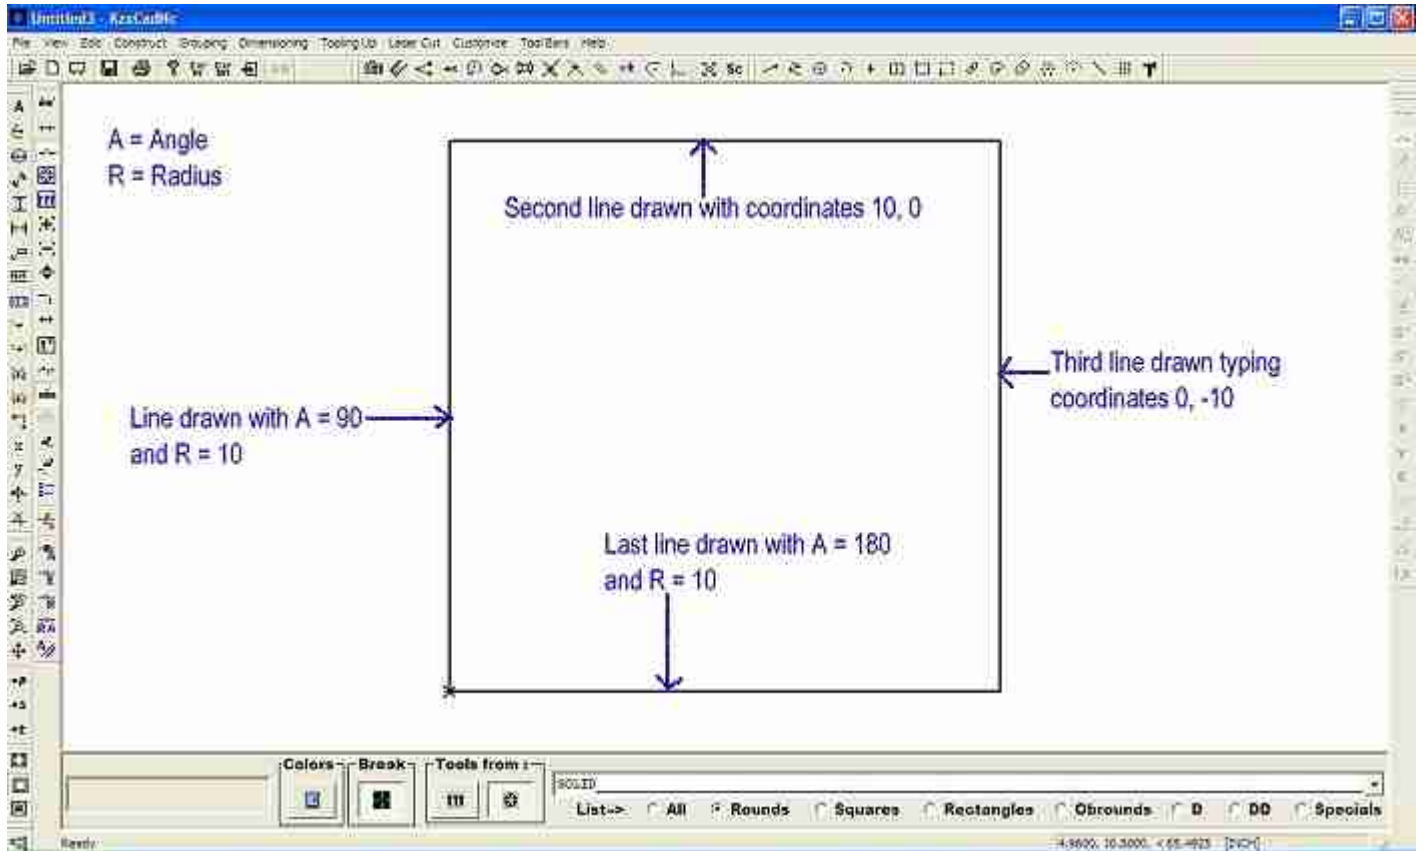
Untitled3 - KzzCadNc

File View Edit Construct Grouping Dimensioning Tooling Up Laser Cut Customize ToolBars Help

A = Angle
R = Radius

Second line drawn with coordinates 10, 0

Third line drawn typing coordinates 0, -10

Line drawn with A = 90 and R = 10

Last line drawn with A = 180 and R = 10

Colors
Break
Tools from
SOLID
List-> All Rounds Squares Rectangles Obrounds D DD Specials

Ready
4.9600, 10.5000, <65.4923 [INCH]